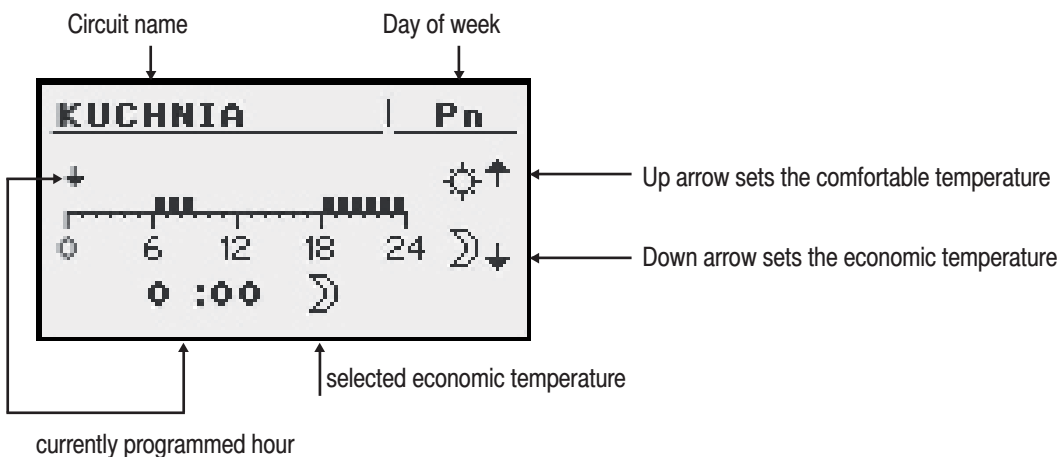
Circuit name

Day of week

KUCHNIA | Pn

0 6 12 18 24

0 :00

Up arrow sets the comfortable temperature

Down arrow sets the economic temperature

selected economic temperature

currently programmed hour